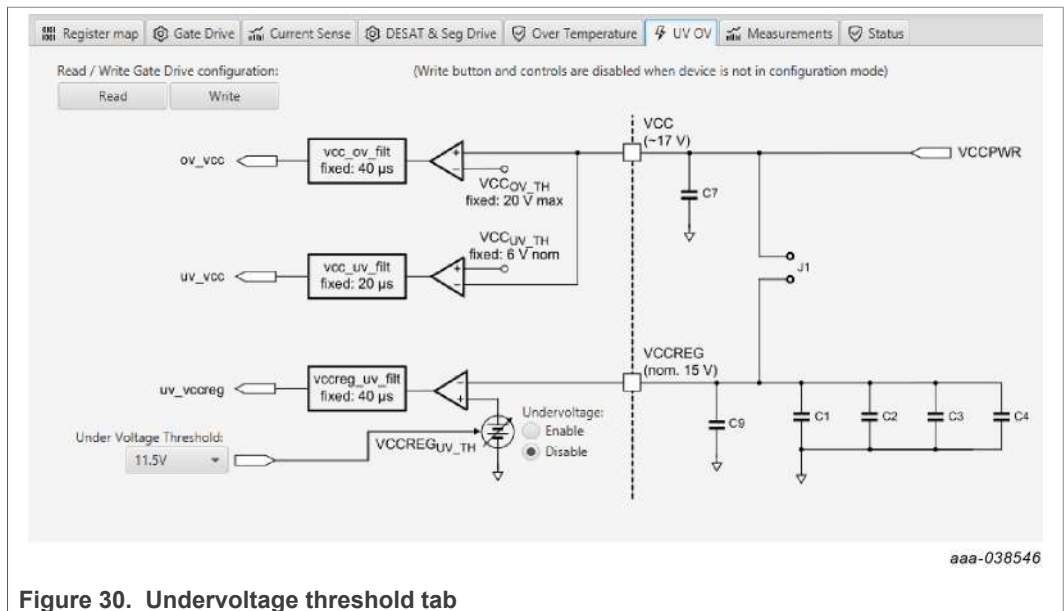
Register map | Gate Drive | Current Sense | DESAT & Seg Drive | Over Temperature | UV OV | Measurements | Status

Read / Write Gate Drive configuration:

(Write button and controls are disabled when device is not in configuration mode)

Read

Write

VCC (~17 V)

ov_vcc

vcc_ov_filt fixed: 40 µs

$VCC_{OV\_TH}$ fixed: 20 V max

VCCPWR

C7

$VCC_{UV\_TH}$ fixed: 6 V nom

uv_vcc

vcc_uv_filt fixed: 20 µs

J1

VCCREG (nom. 15 V)

uv_vccreg

vccreg_uv_filt fixed: 40 µs

Undervoltage:

Enable

Disable

Under Voltage Threshold:

11.5V

$VCCREG_{UV\_TH}$

C9

C1

C2

C3

C4

aaa-038546

Figure 30. Undervoltage threshold tab